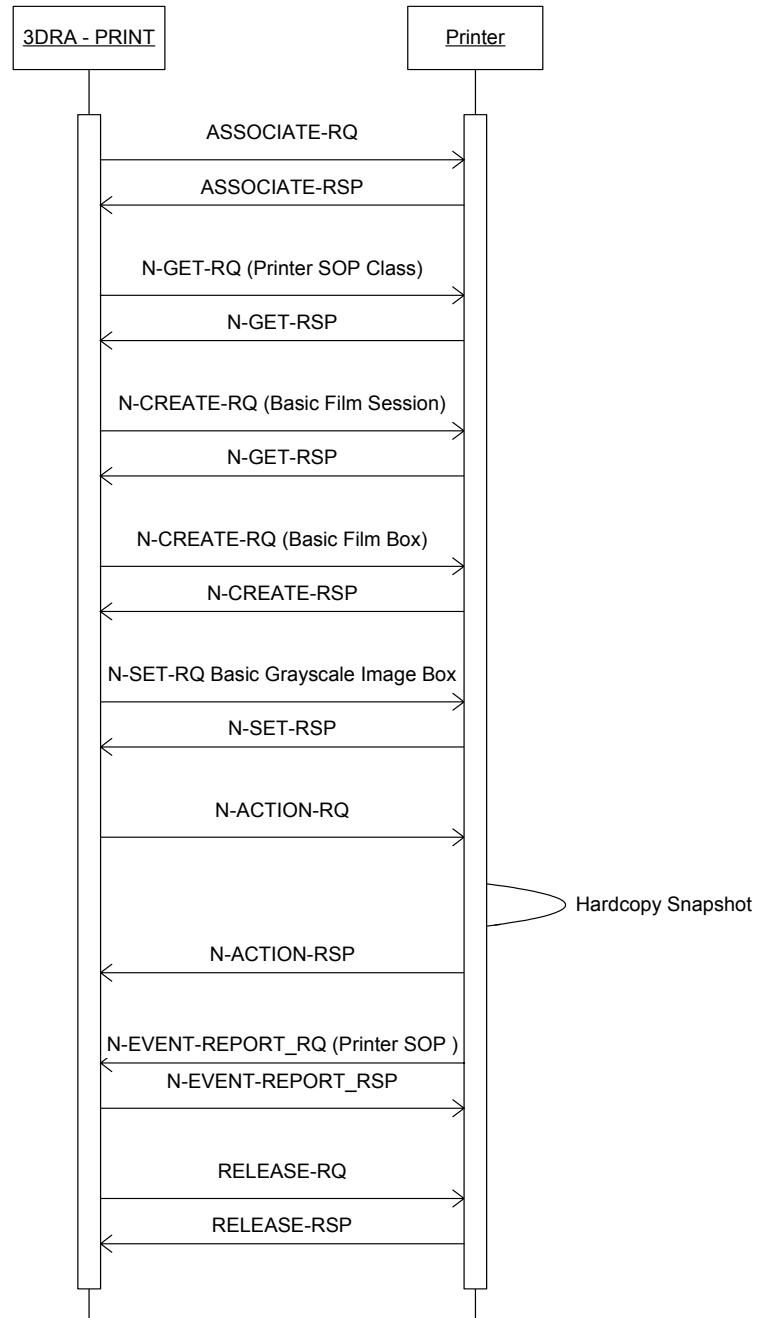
3DRA - PRINT

Printer

ASSOCIATE-RQ

ASSOCIATE-RSP

N-GET-RQ (Printer SOP Class)

N-GET-RSP

N-CREATE-RQ (Basic Film Session)

N-GET-RSP

N-CREATE-RQ (Basic Film Box)

N-CREATE-RSP

N-SET-RQ Basic Grayscale Image Box

N-SET-RSP

N-ACTION-RQ

Hardcopy Snapshot

N-ACTION-RSP

N-EVENT-REPORT_RQ (Printer SOP )

N-EVENT-REPORT_RSP

RELEASE-RQ

RELEASE-RSP